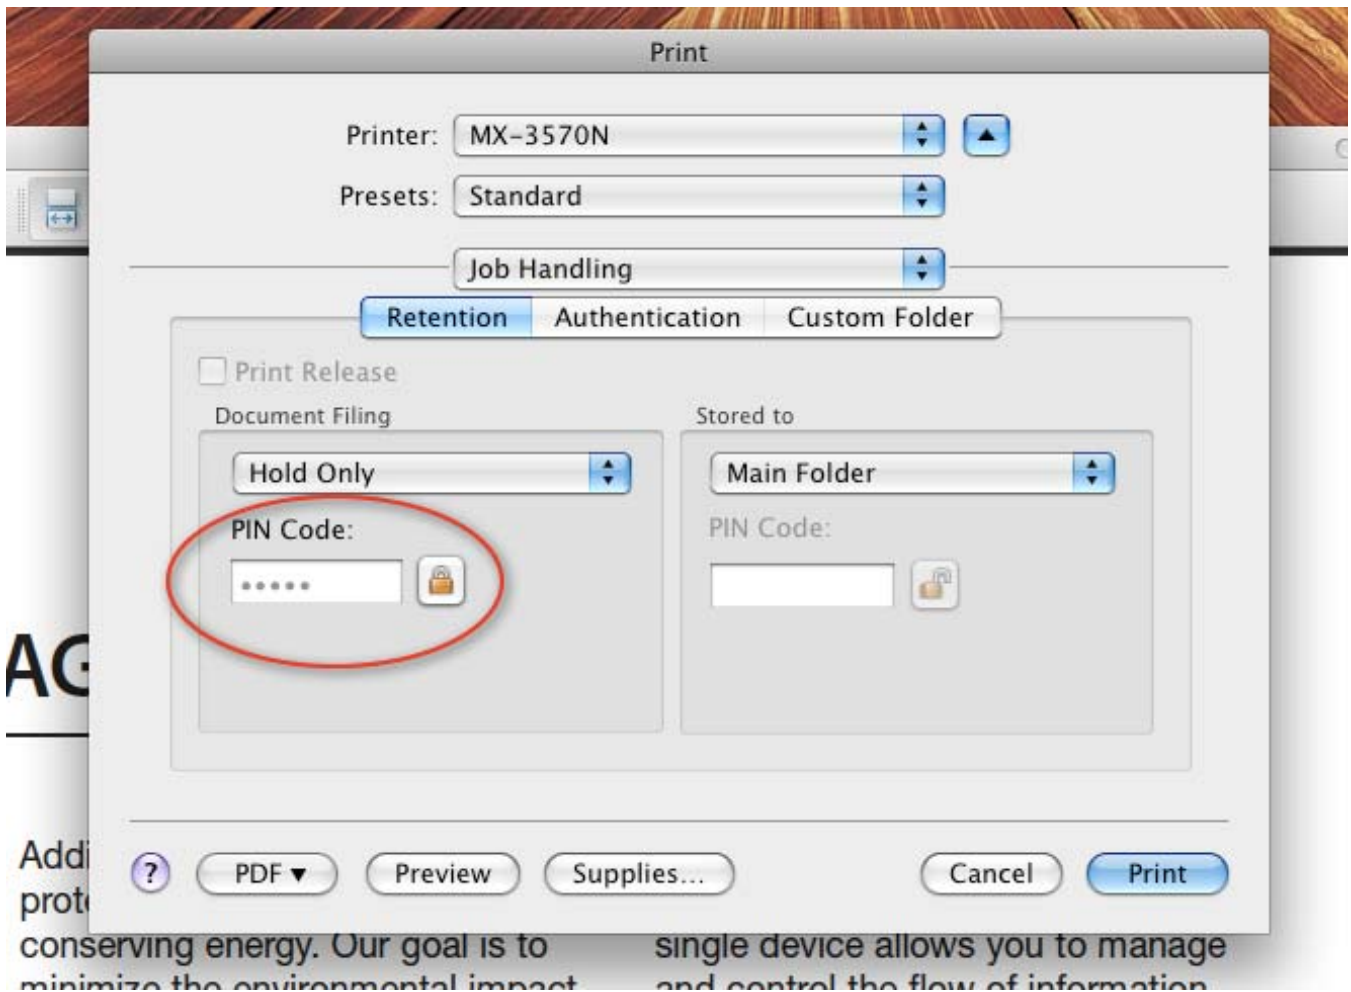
Print

Printer: MX-3570N

Presets: Standard

Job Handling

Retention Authentication Custom Folder

Print Release

Document Filing

Hold Only

PIN Code:

•••••

Stored to

Main Folder

PIN Code:

?

PDF ▾

Preview

Supplies...

Cancel

Print

AG

Addi

prot

conserving energy. Our goal is to

minimize the environmental impact

single device allows you to manage

and control the flow of information